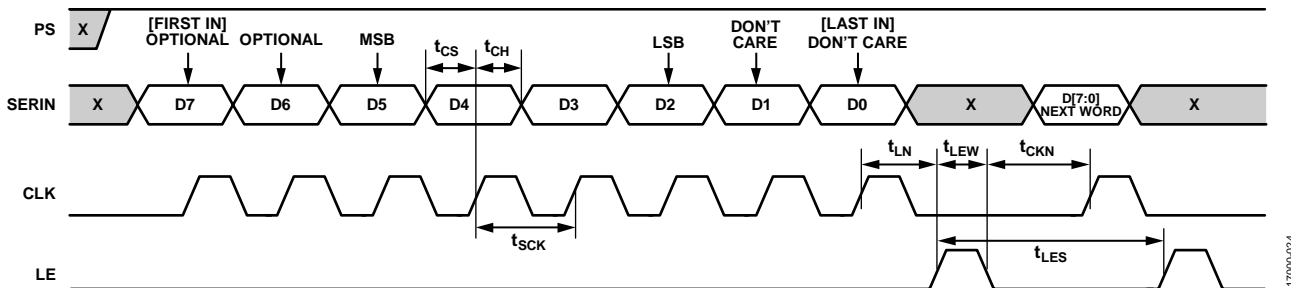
PS X

[FIRST IN] OPTIONAL

OPTIONAL

MSB

$t_{CS}$

$t_{CH}$

LSB

DON'T CARE

[LAST IN] DON'T CARE

SERIN X D7 D6 D5 D4 D3 D2 D1 D0 X D[7:0] NEXT WORD X

$t_{LN}$

$t_{LEW}$

$t_{CKN}$

CLK

$t_{SCK}$

$t_{LES}$

LE

17090-034